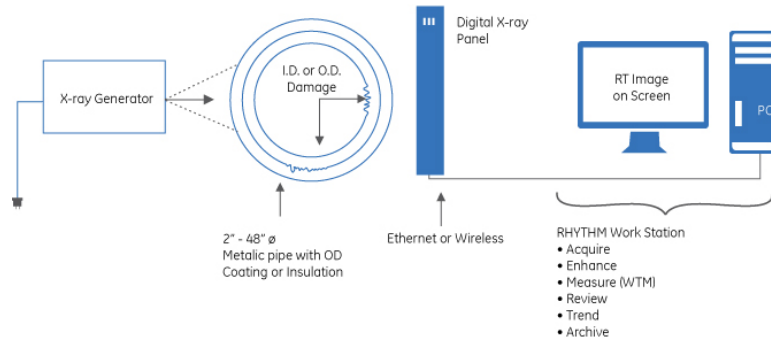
X-ray Generator

I.D. or O.D. Damage

2" - 48" ø
Metalic pipe with OD Coating or Insulation

Digital X-ray Panel

Ethernet or Wireless

RT Image on Screen

PC

RHYTHM Work Station
• Acquire
• Enhance
• Measure (WTM)
• Review
• Trend
• Archive